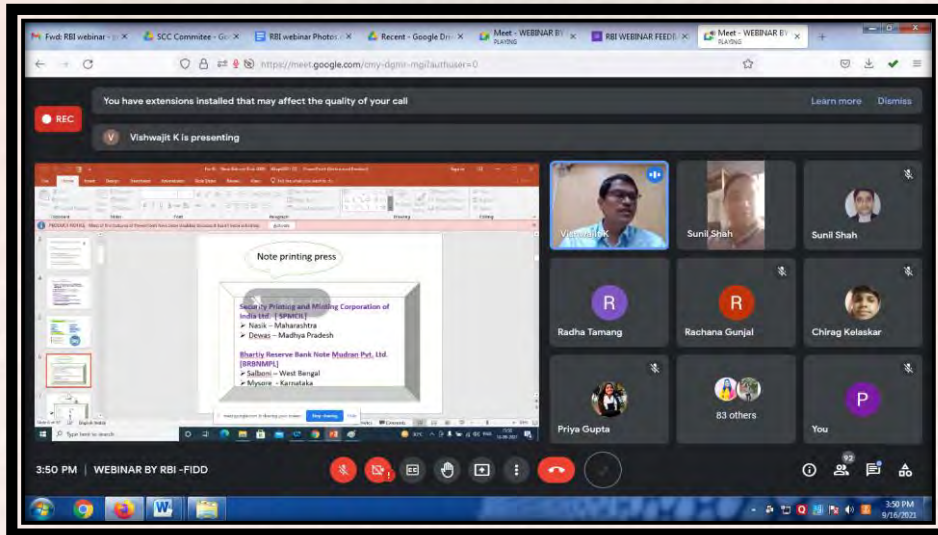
Fwd: RBI webinar - × | SCC Commitee - Go × | RBI webinar Photos × | Recent - Google Dri × | Meet - WEBINAR BY PLAYING × | RBI WEBINAR FEEDB × | Meet - WEBINAR BY PLAYING ×

https://meet.google.com/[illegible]?authuser=0

REC

You have extensions installed that may affect the quality of your call

Learn more Dismiss

Vishwajit K is presenting

Note printing press

Security Printing and Minting Corporation of India Ltd. [SPMCIL]
➢ Nasik – Maharashtra
➢ Dewas – Madhya Pradesh

Bhartiy Reserve Bank Note Mudran Pvt. Ltd. [BRBNMPL]
➢ Salboni – West Bengal
➢ Mysore – Karnataka

Stop sharing

Type here to search

Vishwajit K

Sunil Shah

Sunil Shah

R
Radha Tamang

R
Rachana Gunjal

Chirag Kelaskar

Priya Gupta

83 others

P
You

3:50 PM | WEBINAR BY RBI -FIDD

92

3:50 PM
8/16/2021